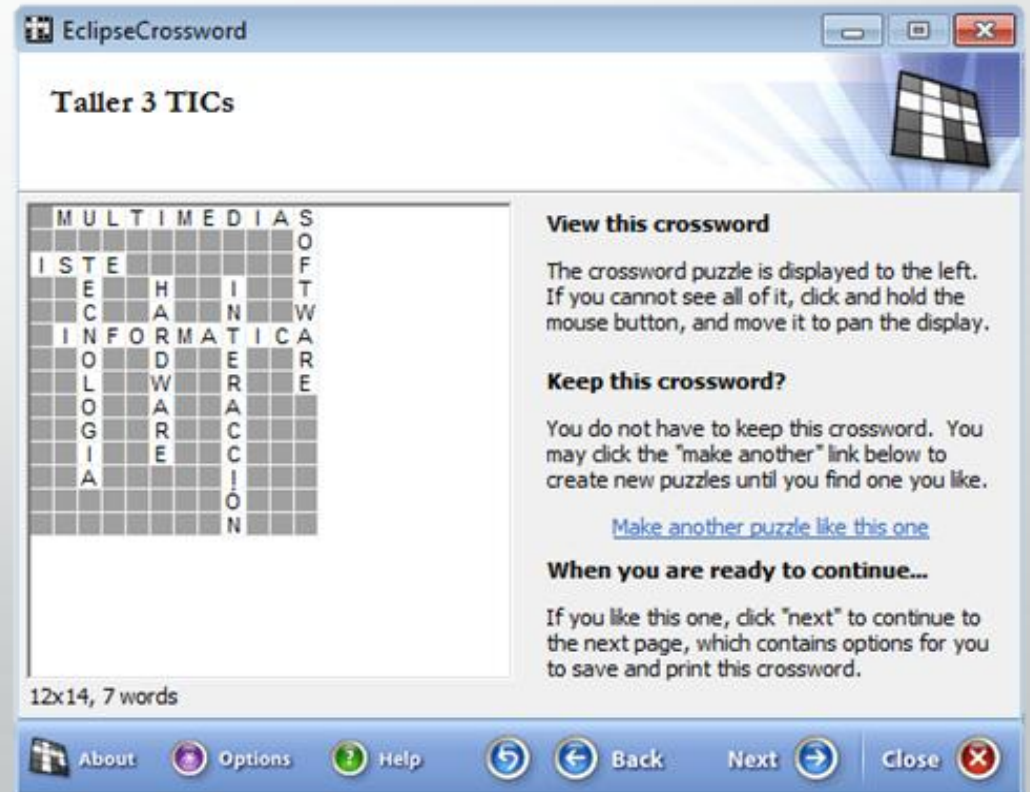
EclipseCrossword

Taller 3 TICs

M U L T I M E D I A S
O
I S T E F
E H I T
C A N W
I N F O R M A T I C A
O D E R
L W R E
O A A
G R C
I E C
A I
Ó
N

12x14, 7 words

View this crossword

The crossword puzzle is displayed to the left. If you cannot see all of it, click and hold the mouse button, and move it to pan the display.

Keep this crossword?

You do not have to keep this crossword. You may click the "make another" link below to create new puzzles until you find one you like.

Make another puzzle like this one

When you are ready to continue...

If you like this one, click "next" to continue to the next page, which contains options for you to save and print this crossword.

About Options Help Back Next Close